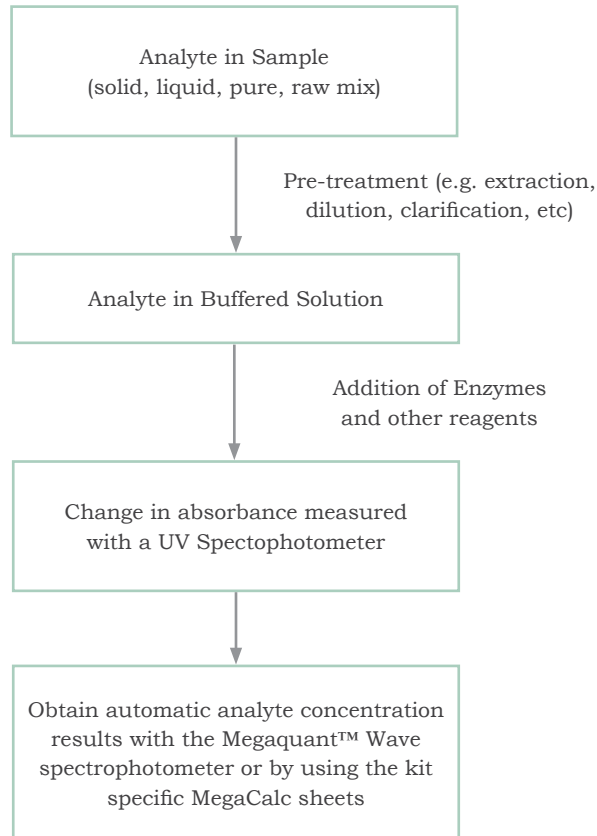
Analyte in Sample
(solid, liquid, pure, raw mix)

Pre-treatment (e.g. extraction, dilution, clarification, etc)

Analyte in Buffered Solution

Addition of Enzymes and other reagents

Change in absorbance measured with a UV Spectophotometer

Obtain automatic analyte concentration results with the Megaquant™ Wave spectrophotometer or by using the kit specific MegaCalc sheets